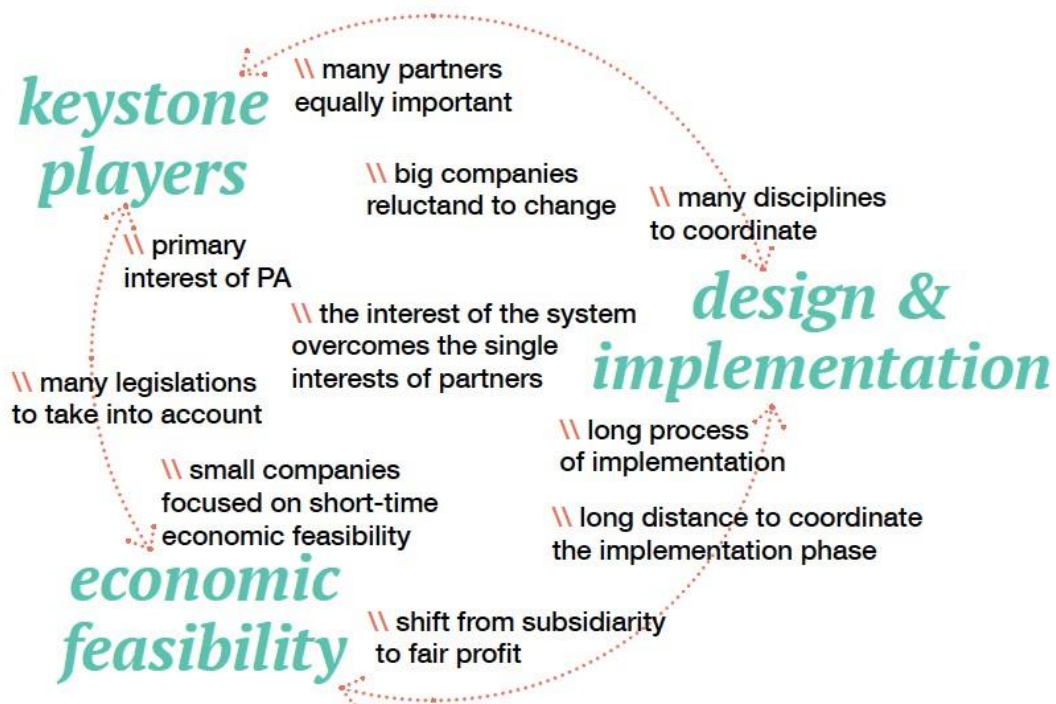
keystone players

\\ many partners equally important

\\ big companies reluctand to change

\\ many disciplines to coordinate

\\ primary interest of PA

design & implementation

\\ the interest of the system overcomes the single interests of partners

\\ many legislations to take into account

\\ long process of implementation

\\ small companies focused on short-time economic feasibility

\\ long distance to coordinate the implementation phase

economic feasibility

\\ shift from subsidiarity to fair profit